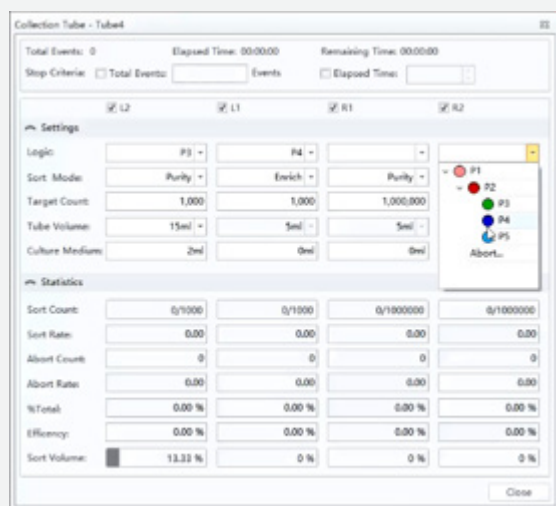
Collection Tube - Tube4

Total Events: 0 Elapsed Time: 00:00:00 Remaining Time: 00:00:00

Stop Criteria: ☐ Total Events: Events ☐ Elapsed Time:

| | ☑ L2 | ☑ L1 | ☑ R1 | ☑ R2 |
|---|---|---|---|---|
| **Settings** | | | | |
| Logic: | P3 | P4 | | |
| Sort Mode: | Purity | Enrich | Purity | |
| Target Count: | 1,000 | 1,000 | 1,000,000 | |
| Tube Volume: | 15ml | 5ml | 5ml | |
| Culture Medium: | 2ml | 0ml | 0ml | |
| **Statistics** | | | | |
| Sort Count: | 0/1000 | 0/1000 | 0/1000000 | 0/1000000 |
| Sort Rate: | 0.00 | 0.00 | 0.00 | 0.00 |
| Abort Count: | 0 | 0 | 0 | 0 |
| Abort Rate: | 0.00 | 0.00 | 0.00 | 0.00 |
| %Total: | 0.00 % | 0.00 % | 0.00 % | 0.00 % |
| Efficency: | 0.00 % | 0.00 % | 0.00 % | 0.00 % |
| Sort Volume: | 13.33 % | 0 % | 0 % | 0 % |

P1
P2
P3
P4
P5
Abort...

Close